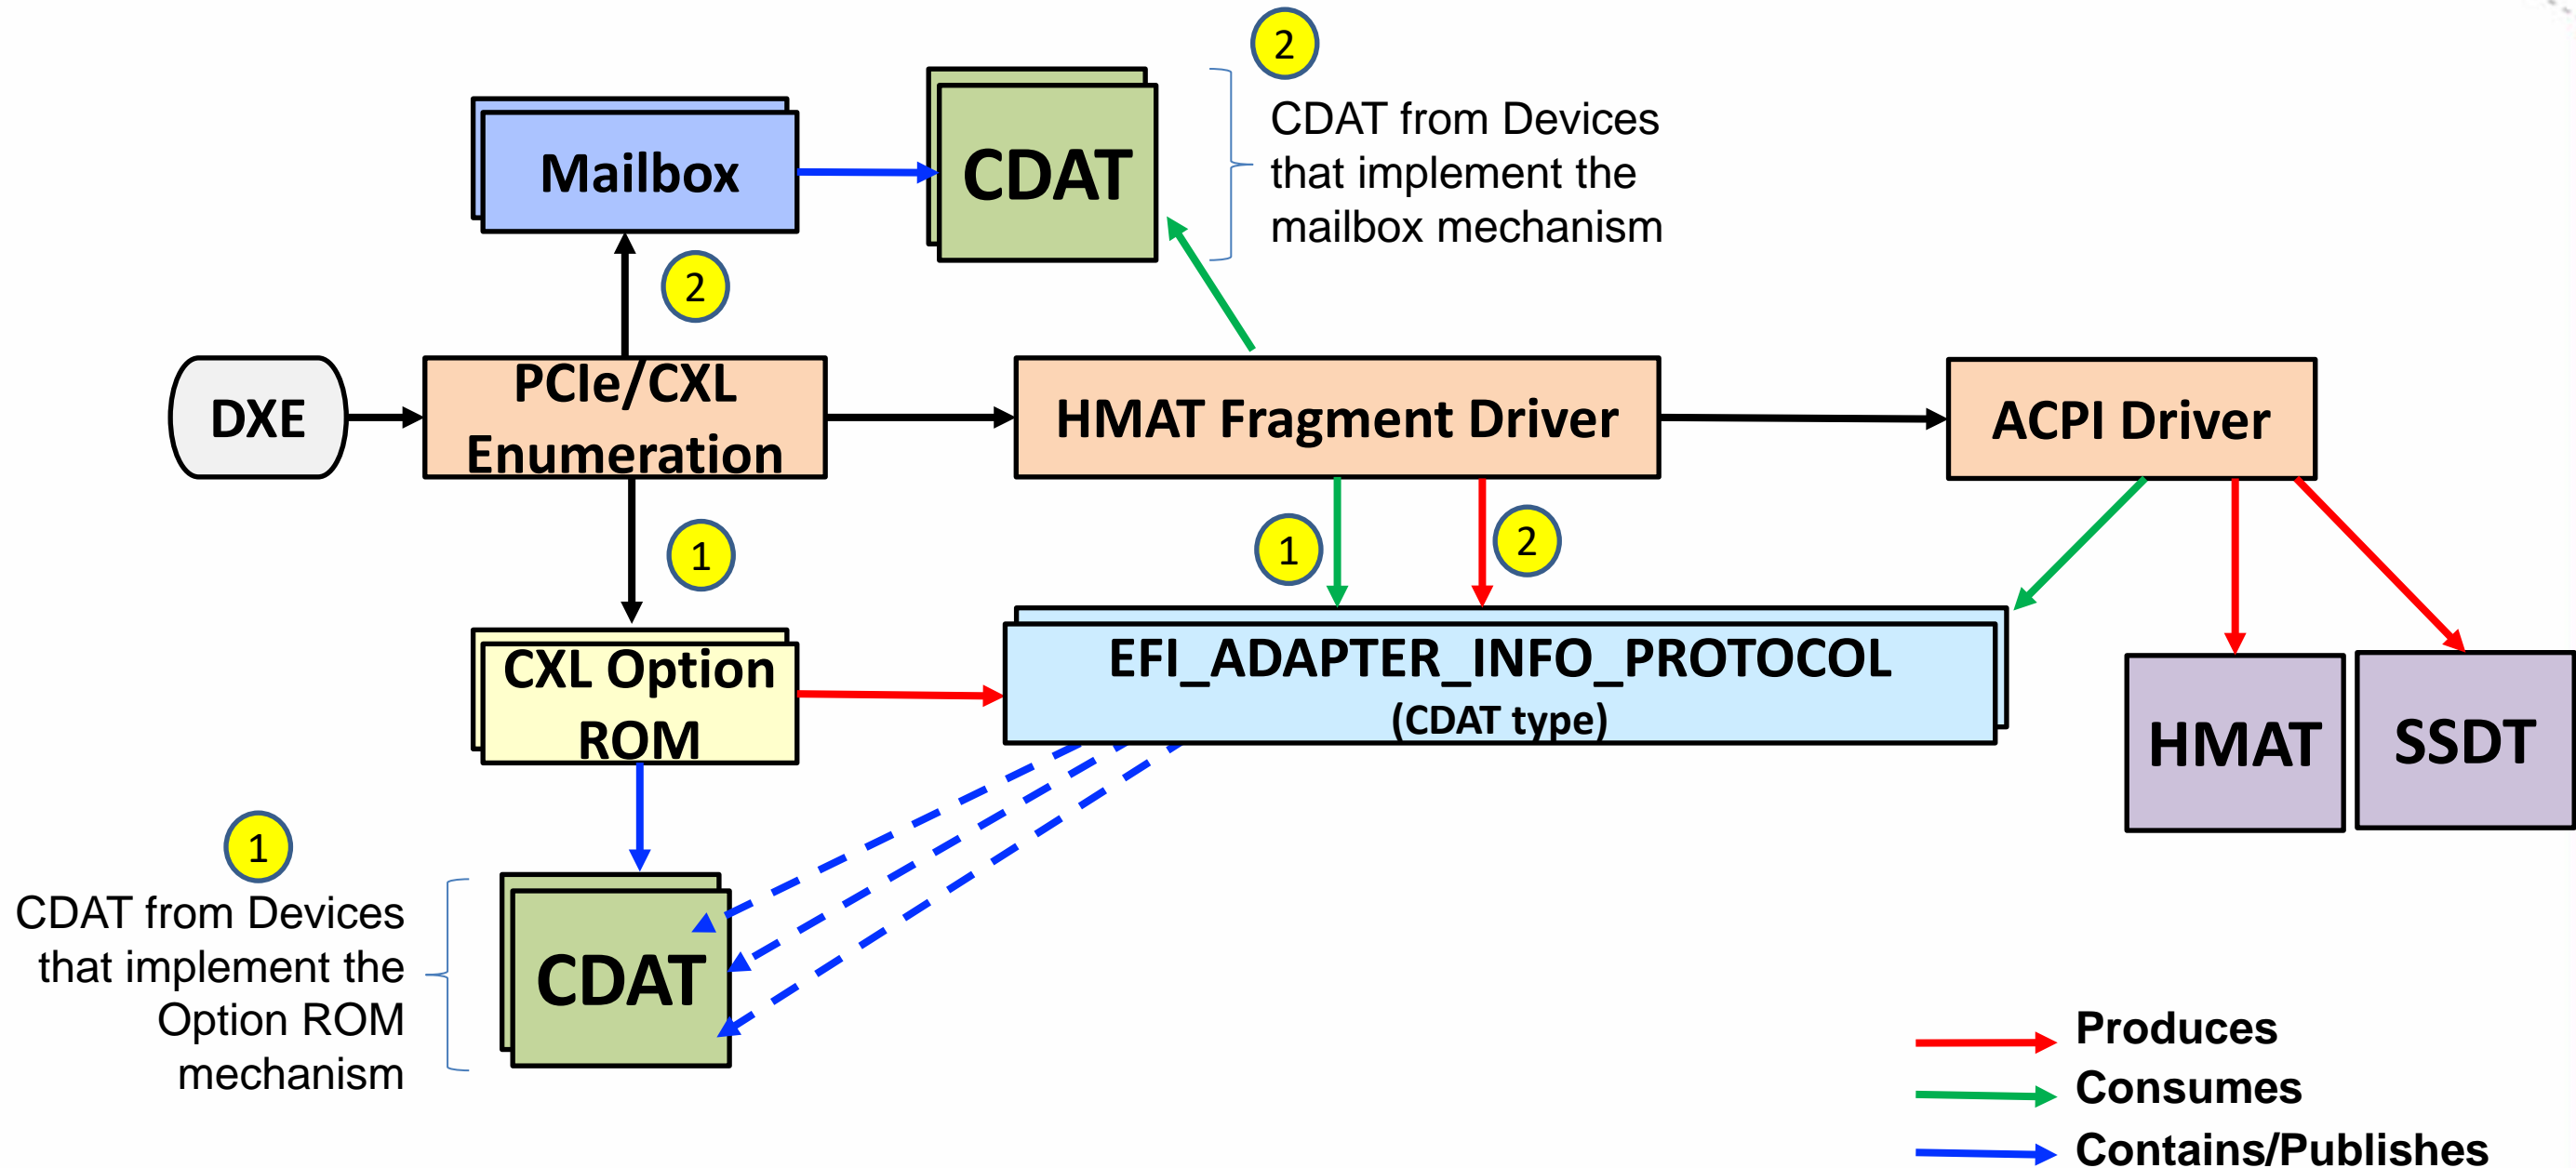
Mailbox

CDAT

2

CDAT from Devices that implement the mailbox mechanism

2

DXE

PCIe/CXL Enumeration

HMAT Fragment Driver

ACPI Driver

1

1

2

CXL Option ROM

EFI_ADAPTER_INFO_PROTOCOL (CDAT type)

HMAT

SSDT

1

CDAT from Devices that implement the Option ROM mechanism

CDAT

Produces
Consumes
Contains/Publishes